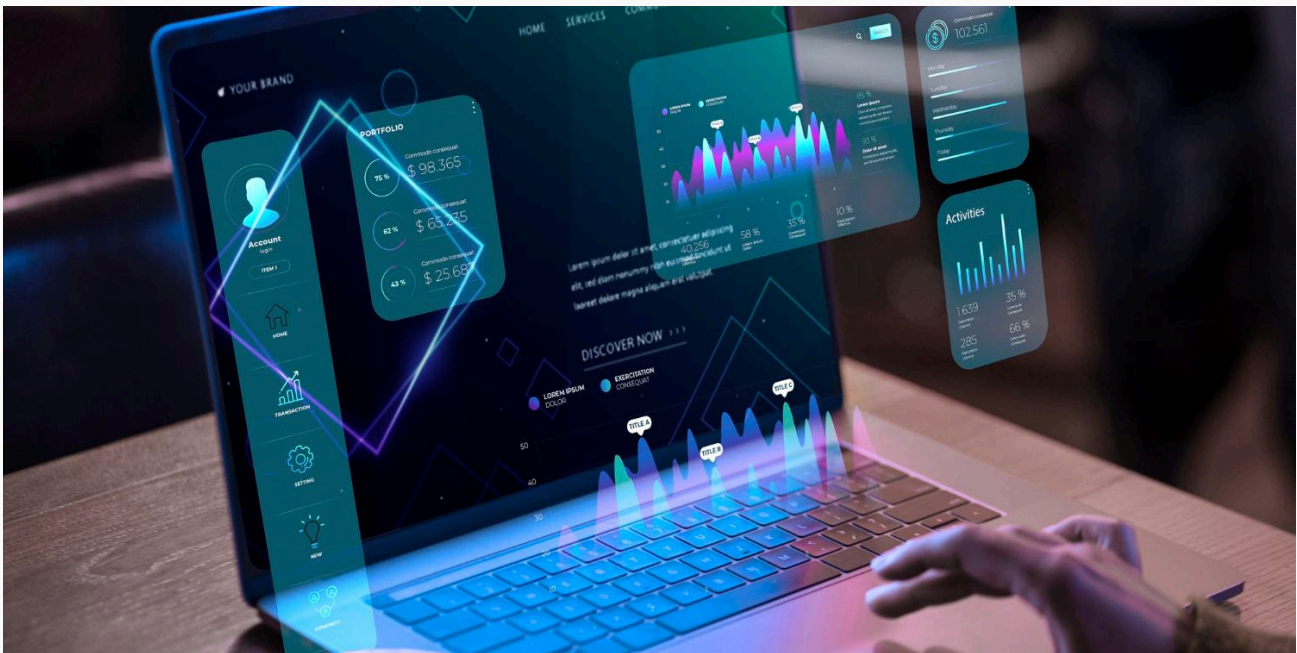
HOME SERVICES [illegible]

YOUR BRAND

Account
login
ITEM 1

HOME

TRANSACTION

SETTING

NEW

COMMUNITY

PORTFOLIO

75 %
Commodo consequat
$ 98.365

62 %
Commodo consequat
$ 65.235

43 %
Commodo consequat
$ 25.68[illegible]

Lorem ipsum dolor sit amet, consectetuer adipiscing elit, sed diam nonummy nibh euismod tincidunt ut laoreet dolore magna aliquam erat volutpat.

DISCOVER NOW >>>

LOREM IPSUM
DOLOR

EXERCITATION
CONSEQUAT

TITLE A
TITLE B
TITLE C

50
40
30
20

40.256
58 %
35 %
10 %

102.561

Activities

1.639
35 %
285
66 %